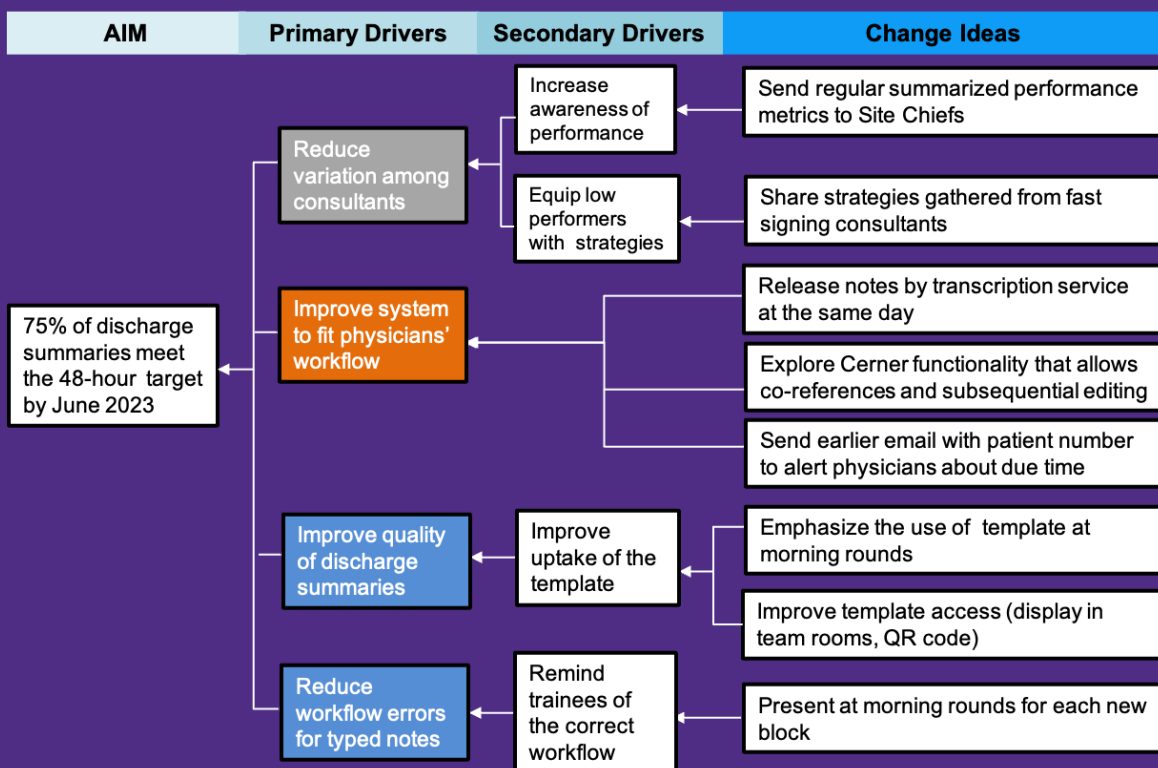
AIM

Primary Drivers

Secondary Drivers

Change Ideas

75% of discharge summaries meet the 48-hour target by June 2023

Reduce variation among consultants

Increase awareness of performance

Send regular summarized performance metrics to Site Chiefs

Equip low performers with strategies

Share strategies gathered from fast signing consultants

Improve system to fit physicians' workflow

Release notes by transcription service at the same day

Explore Cerner functionality that allows co-references and subsequential editing

Send earlier email with patient number to alert physicians about due time

Improve quality of discharge summaries

Improve uptake of the template

Emphasize the use of template at morning rounds

Improve template access (display in team rooms, QR code)

Reduce workflow errors for typed notes

Remind trainees of the correct workflow

Present at morning rounds for each new block